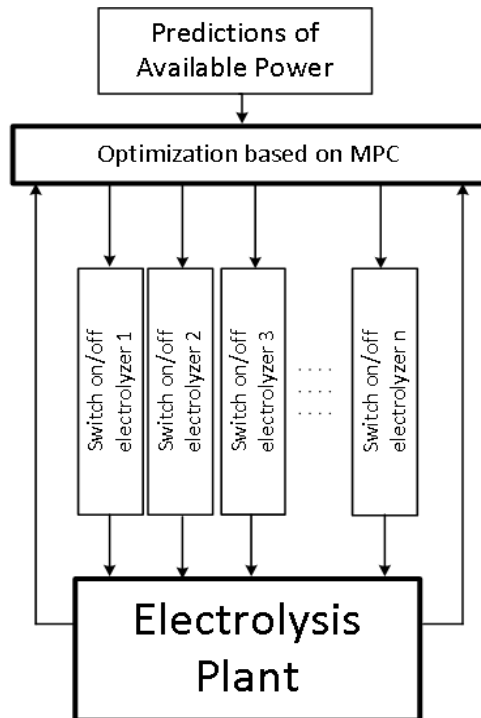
Predictions of Available Power

Optimization based on MPC

Switch on/off electrolyzer 1

Switch on/off electrolyzer 2

Switch on/off electrolyzer 3

....

Switch on/off electrolyzer n

Electrolysis Plant